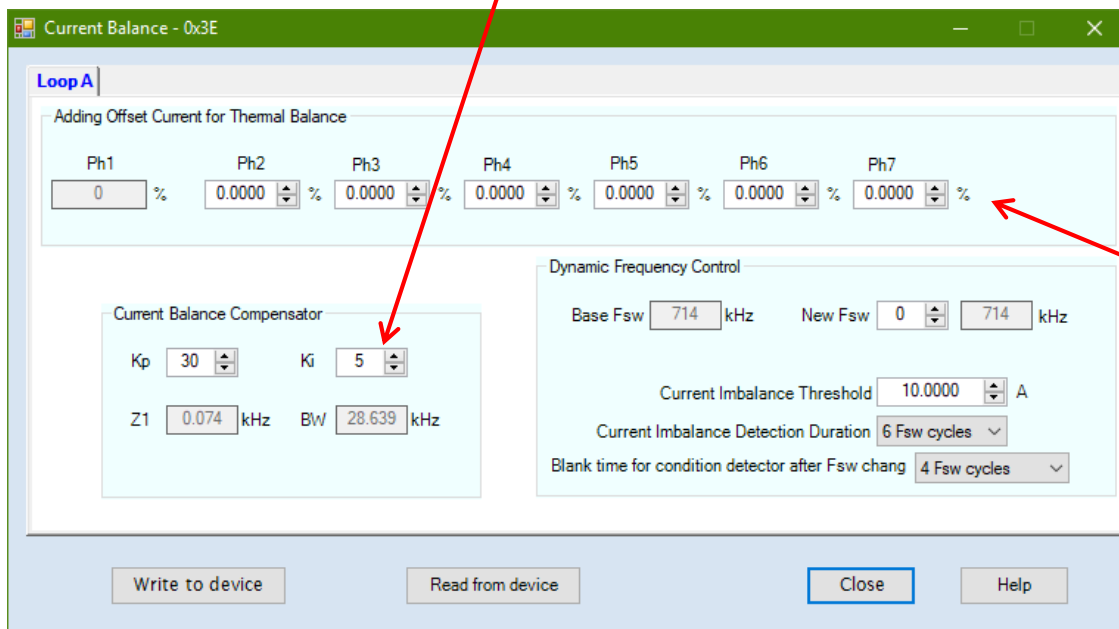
Current Balance - 0x3E

Loop A

Adding Offset Current for Thermal Balance

| Ph1 | Ph2 | Ph3 | Ph4 | Ph5 | Ph6 | Ph7 |
|---|---|---|---|---|---|---|
| 0 % | 0.0000 % | 0.0000 % | 0.0000 % | 0.0000 % | 0.0000 % | 0.0000 % |

Dynamic Frequency Control

Base Fsw 714 kHz New Fsw 0 714 kHz

Current Balance Compensator

Kp 30 Ki 5

Z1 0.074 kHz BW 28.639 kHz

Current Imbalance Threshold 10.0000 A

Current Imbalance Detection Duration 6 Fsw cycles

Blank time for condition detector after Fsw chang 4 Fsw cycles

Write to device Read from device Close Help